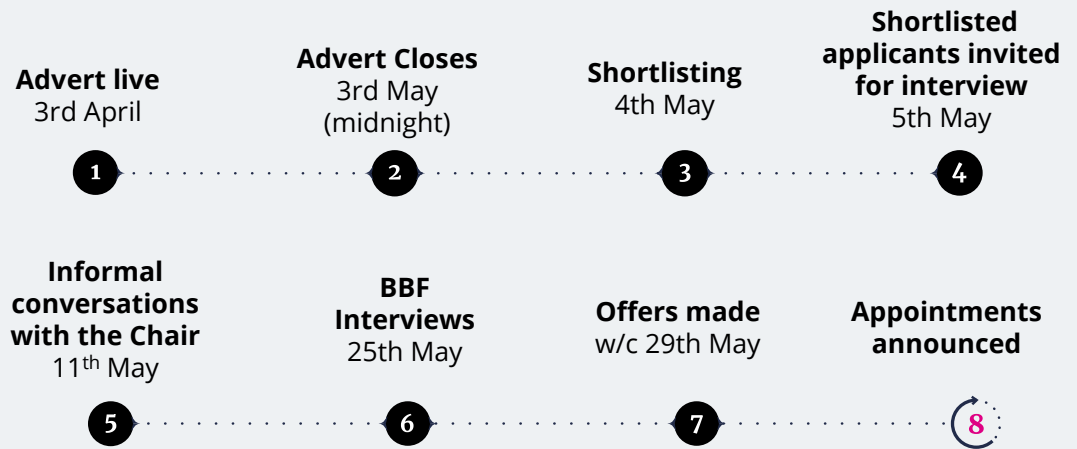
**Advert live**
3rd April

1

**Advert Closes**
3rd May
(midnight)

2

**Shortlisting**
4th May

3

**Shortlisted applicants invited for interview**
5th May

4

**Informal conversations with the Chair**
11$^{th}$ May

5

**BBF Interviews**
25th May

6

**Offers made**
w/c 29th May

7

**Appointments announced**

8